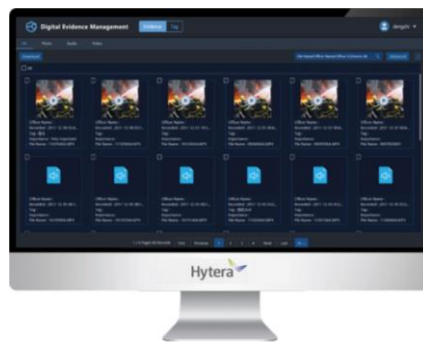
Digital Evidence Management Evidence Tag

All Photo Audio Video

Download

All

Officer Name:
Recorded:
Tag:
Importance:
File Name:

Officer Name:
Recorded:
Tag:
Importance:
File Name:

Officer Name:
Recorded:
Tag:
Importance:
File Name:

Officer Name:
Recorded:
Tag:
Importance:
File Name:

Officer Name:
Recorded:
Tag:
Importance:
File Name:

Officer Name:
Recorded:
Tag:
Importance:
File Name:

Officer Name:
Recorded:
Tag:
Importance:
File Name:

Officer Name:
Recorded:
Tag:
Importance:
File Name:

Officer Name:
Recorded:
Tag:
Importance:
File Name:

Officer Name:
Recorded:
Tag:
Importance:
File Name:

Officer Name:
Recorded:
Tag:
Importance:
File Name:

Officer Name:
Recorded:
Tag:
Importance:
File Name:

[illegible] First Previous 1 2 3 4 Next Last

Hytera